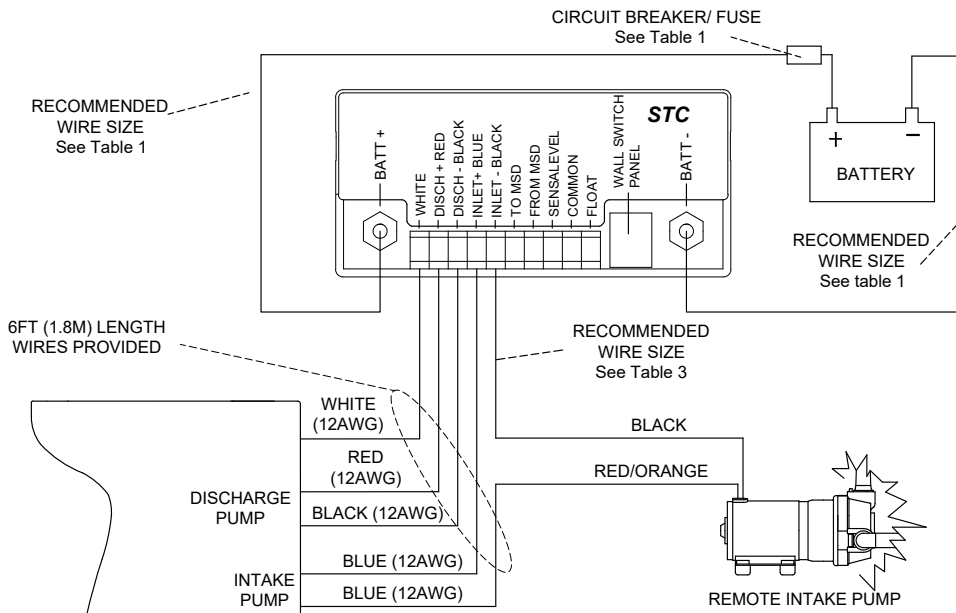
CIRCUIT BREAKER/ FUSE
See Table 1

RECOMMENDED
WIRE SIZE
See Table 1

STC

BATT +

WHITE
DISCH + RED
DISCH - BLACK
INLET+ BLUE
INLET - BLACK
TO MSD
FROM MSD
SENSALEVEL
COMMON
FLOAT

WALL SWITCH
PANEL

BATT -

+
−
BATTERY

RECOMMENDED
WIRE SIZE
See table 1

6FT (1.8M) LENGTH
WIRES PROVIDED

RECOMMENDED
WIRE SIZE
See Table 3

WHITE
(12AWG)

RED
(12AWG)

DISCHARGE
PUMP

BLACK (12AWG)

BLUE (12AWG)

INTAKE
PUMP

BLUE (12AWG)

BLACK

RED/ORANGE

REMOTE INTAKE PUMP